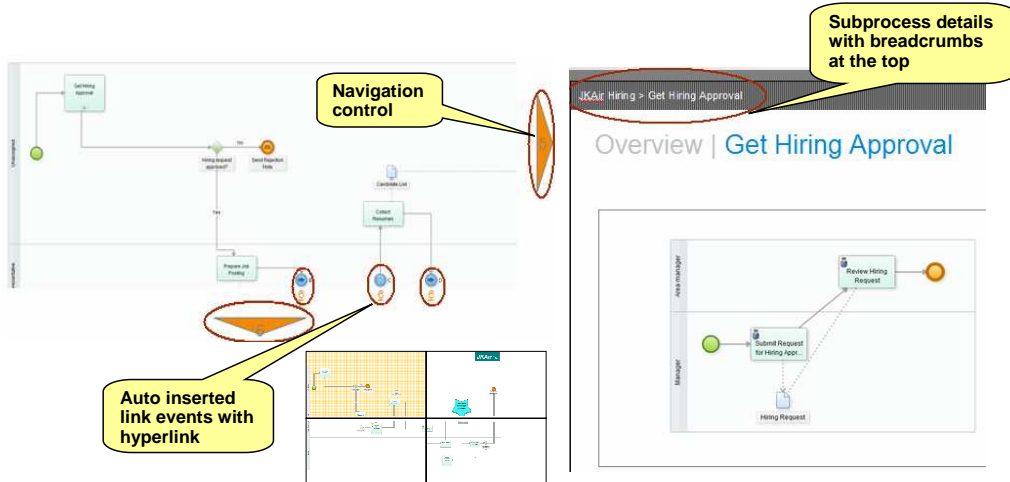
Subprocess details with breadcrumbs at the top

Navigation control

Unassigned

Get Hiring Approval

No

Hiring request approved?

Send Rejection Note

Candidate List

Yes

Collect Resumes

Prepare Job Posting

Auto inserted link events with hyperlink

JKAir Hiring > Get Hiring Approval

Overview | Get Hiring Approval

Area manager

Review Hiring Request

Manager

Submit Request for Hiring Appr...

Hiring Request